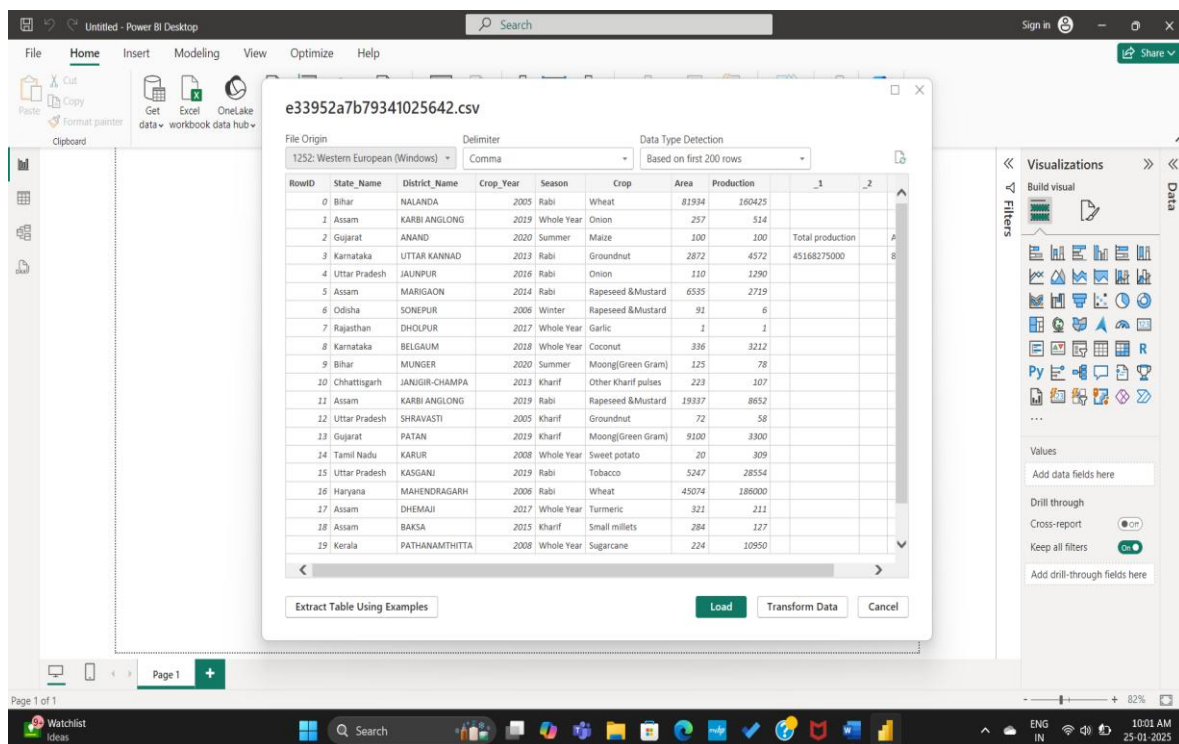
Untitled - Power BI Desktop
Search
Sign in
Share

File Home Insert Modeling View Optimize Help

Paste
Cut
Copy
Format painter
Clipboard
Get data
Excel workbook
OneLake data hub

e33952a7b79341025642.csv

File Origin
1252: Western European (Windows)
Delimiter
Comma
Data Type Detection
Based on first 200 rows

| RowID | State_Name | District_Name | Crop_Year | Season | Crop | Area | Production | _1 | _2 |
|---|---|---|---|---|---|---|---|---|---|
| 0 | Bihar | NALANDA | 2005 | Rabi | Wheat | 81934 | 160425 | | |
| 1 | Assam | KARBI ANGLONG | 2019 | Whole Year | Onion | 257 | 514 | | |
| 2 | Gujarat | ANAND | 2020 | Summer | Maize | 100 | 100 | Total production | A |
| 3 | Karnataka | UTTAR KANNAD | 2013 | Rabi | Groundnut | 2872 | 4572 | 45168275000 | 8 |
| 4 | Uttar Pradesh | JAUNPUR | 2016 | Rabi | Onion | 110 | 1290 | | |
| 5 | Assam | MARIGAON | 2014 | Rabi | Rapeseed &Mustard | 6535 | 2719 | | |
| 6 | Odisha | SONEPUR | 2006 | Winter | Rapeseed &Mustard | 91 | 6 | | |
| 7 | Rajasthan | DHOLPUR | 2017 | Whole Year | Garlic | 1 | 1 | | |
| 8 | Karnataka | BELGAUM | 2018 | Whole Year | Coconut | 336 | 3212 | | |
| 9 | Bihar | MUNGER | 2020 | Summer | Moong(Green Gram) | 125 | 78 | | |
| 10 | Chhattisgarh | JANJGIR-CHAMPA | 2013 | Kharif | Other Kharif pulses | 223 | 107 | | |
| 11 | Assam | KARBI ANGLONG | 2019 | Rabi | Rapeseed &Mustard | 19337 | 8652 | | |
| 12 | Uttar Pradesh | SHRAVASTI | 2005 | Kharif | Groundnut | 72 | 58 | | |
| 13 | Gujarat | PATAN | 2019 | Kharif | Moong(Green Gram) | 9100 | 3300 | | |
| 14 | Tamil Nadu | KARUR | 2008 | Whole Year | Sweet potato | 20 | 309 | | |
| 15 | Uttar Pradesh | KASGANJ | 2019 | Rabi | Tobacco | 5247 | 28554 | | |
| 16 | Haryana | MAHENDRAGARH | 2006 | Rabi | Wheat | 45074 | 186000 | | |
| 17 | Assam | DHEMAJI | 2017 | Whole Year | Turmeric | 321 | 211 | | |
| 18 | Assam | BAKSA | 2015 | Kharif | Small millets | 284 | 127 | | |
| 19 | Kerala | PATHANAMTHITTA | 2008 | Whole Year | Sugarcane | 224 | 10950 | | |

Extract Table Using Examples
Load
Transform Data
Cancel

Filters
Visualizations
Build visual
Data
Values
Add data fields here
Drill through
Cross-report
Off
Keep all filters
On
Add drill-through fields here

Page 1
Page 1 of 1
82%

Watchlist
Ideas
Search
ENG IN
10:01 AM
25-01-2025